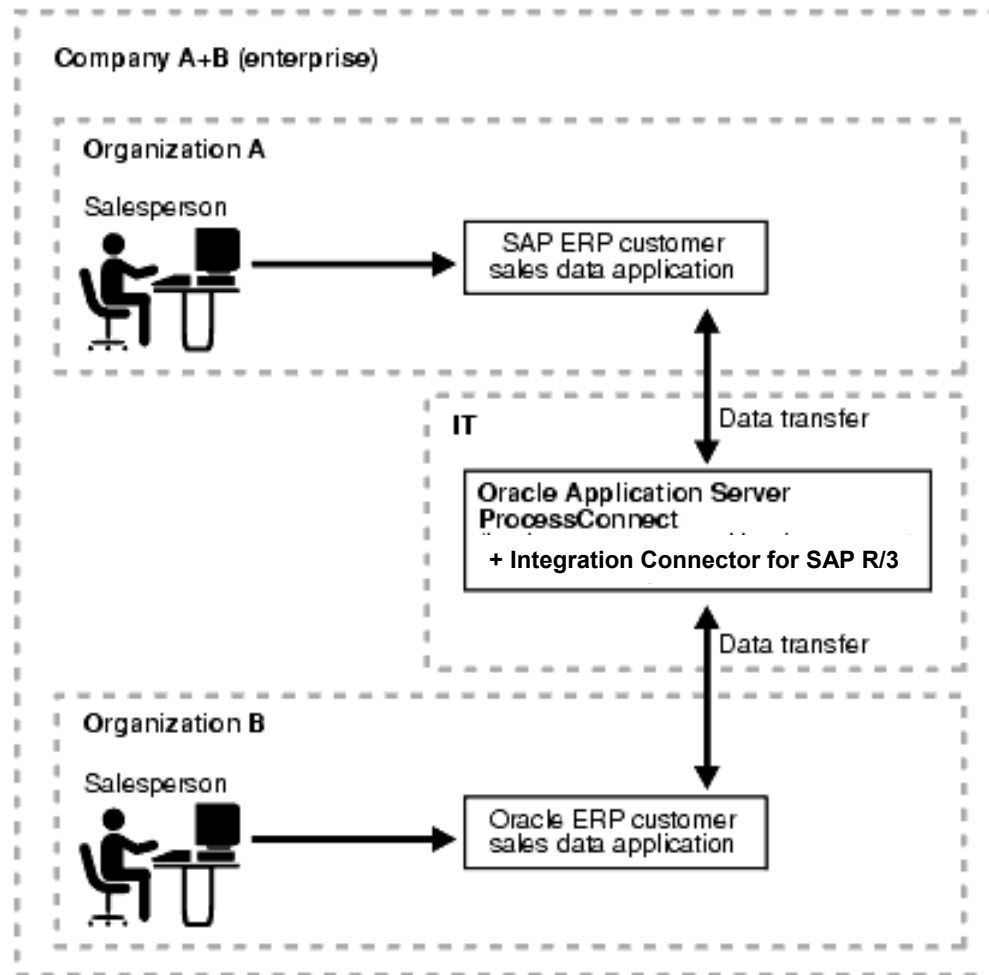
Company A+B (enterprise)

Organization A

Salesperson

SAP ERP customer sales data application

Data transfer

IT

Oracle Application Server ProcessConnect

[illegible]

+ Integration Connector for SAP R/3

Data transfer

Organization B

Salesperson

Oracle ERP customer sales data application